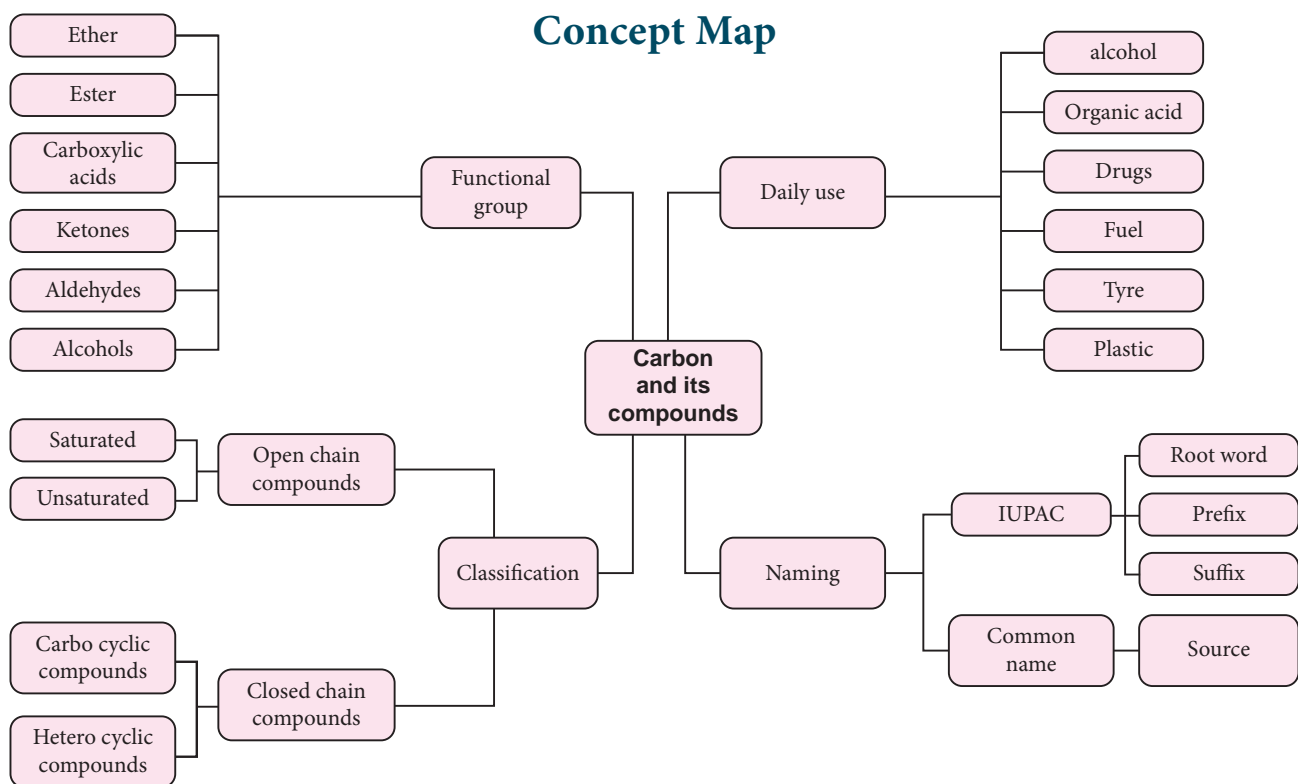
Concept Map

Ether

Ester

Carboxylic acids

Ketones

Aldehydes

Alcohols

Functional group

Daily use

alcohol

Organic acid

Drugs

Fuel

Tyre

Plastic

Carbon and its compounds

Saturated

Unsaturated

Open chain compounds

Classification

Carbo cyclic compounds

Hetero cyclic compounds

Closed chain compounds

Naming

IUPAC

Root word

Prefix

Suffix

Common name

Source